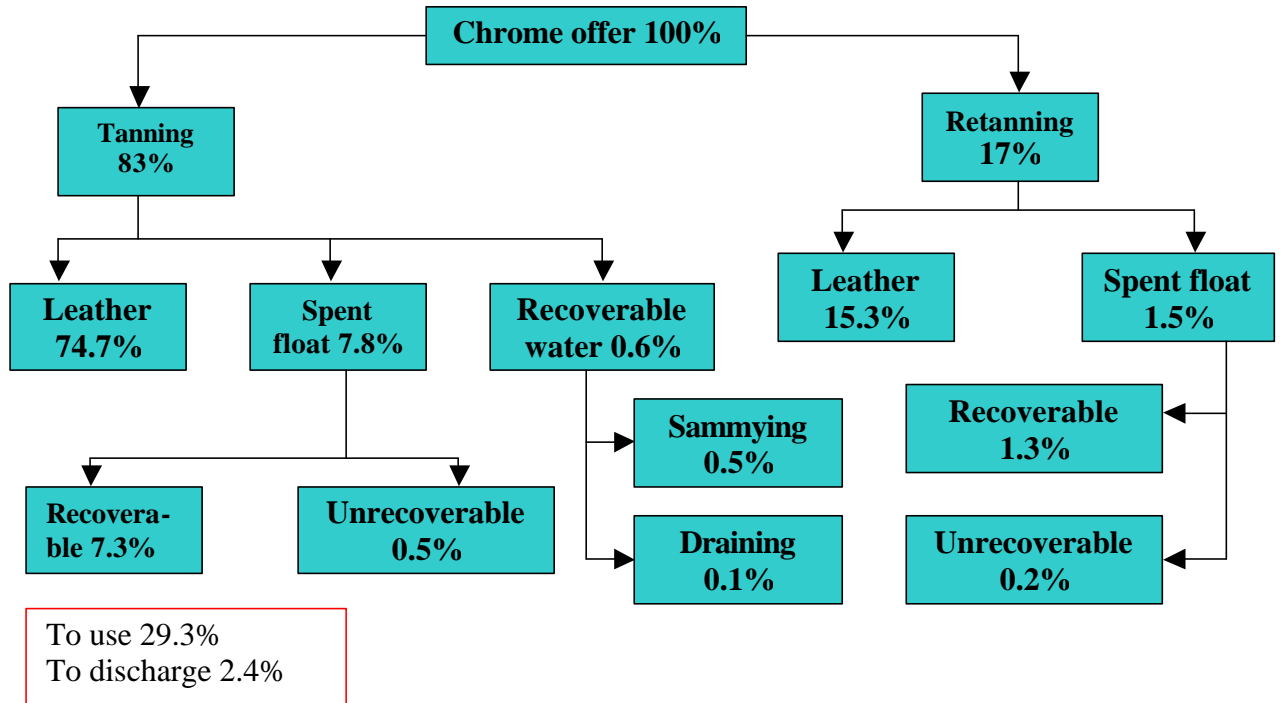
Chrome offer 100%

Tanning 83%

Retanning 17%

Leather 74.7%

Spent float 7.8%

Recoverable water 0.6%

Leather 15.3%

Spent float 1.5%

Sammying 0.5%

Recoverable 1.3%

Recoverable 7.3%

Unrecoverable 0.5%

Draining 0.1%

Unrecoverable 0.2%

To use 29.3%
To discharge 2.4%